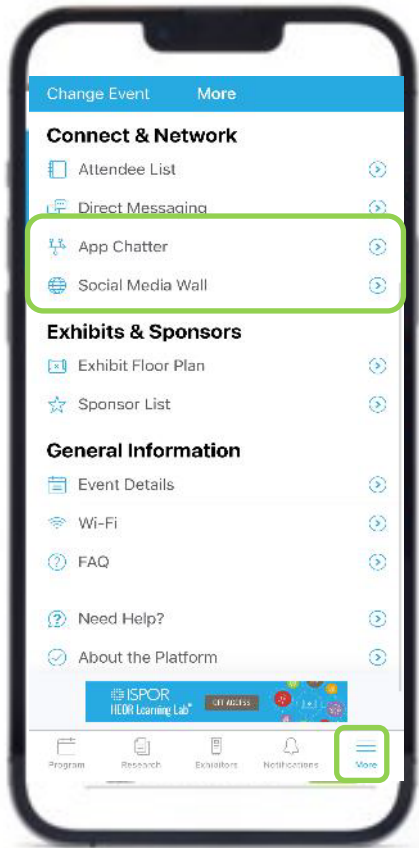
Change Event More

Connect & Network

Attendee List

Direct Messaging

App Chatter

Social Media Wall

Exhibits & Sponsors

Exhibit Floor Plan

Sponsor List

General Information

Event Details

Wi-Fi

FAQ

Need Help?

About the Platform

ISPOR HEOR Learning Lab GET ACCESS

Program Research Exhibitors Notifications More